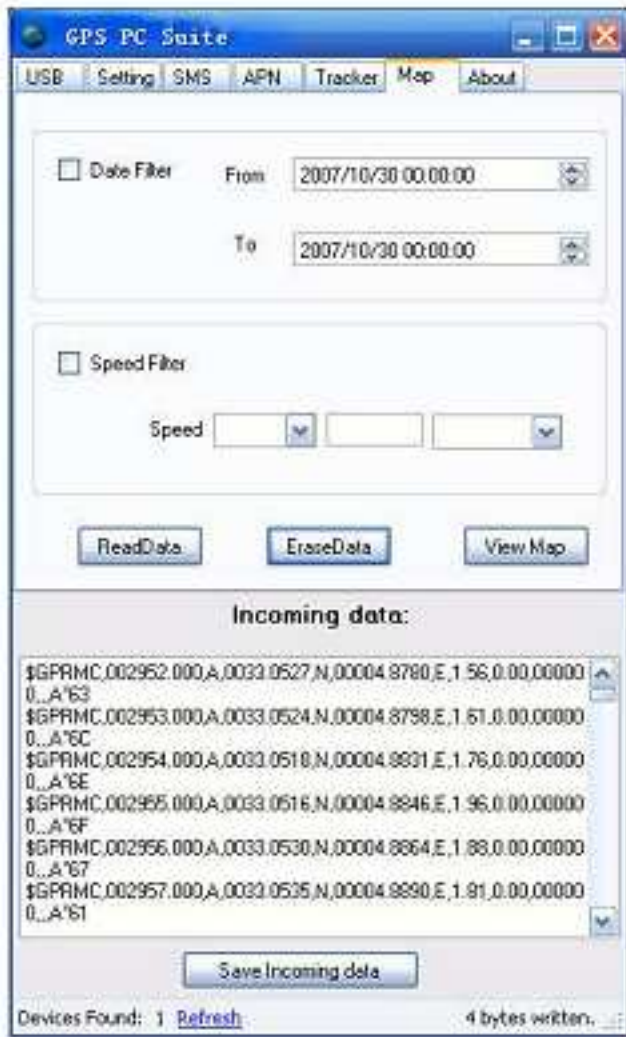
GPS PC Suite

USB | Setting | SMS | APN | Tracker | Map | About

Date Filter From 2007/10/30 00:00:00

To 2007/10/30 00:00:00

Speed Filter

Speed

ReadData EraseData View Map

Incoming data:

$GPRMC,002952.000,A,0033.0527,N,00004.8780,E,1.56,0.00,000000,,,A*63
$GPRMC,002953.000,A,0033.0524,N,00004.8798,E,1.61,0.00,000000,,,A*6C
$GPRMC,002954.000,A,0033.0518,N,00004.8831,E,1.76,0.00,000000,,,A*6E
$GPRMC,002955.000,A,0033.0516,N,00004.8846,E,1.96,0.00,000000,,,A*6F
$GPRMC,002956.000,A,0033.0530,N,00004.8864,E,1.88,0.00,000000,,,A*67
$GPRMC,002957.000,A,0033.0535,N,00004.8890,E,1.91,0.00,000000,,,A*61

Save Incoming data

Devices Found: 1 Refresh 4 bytes written.